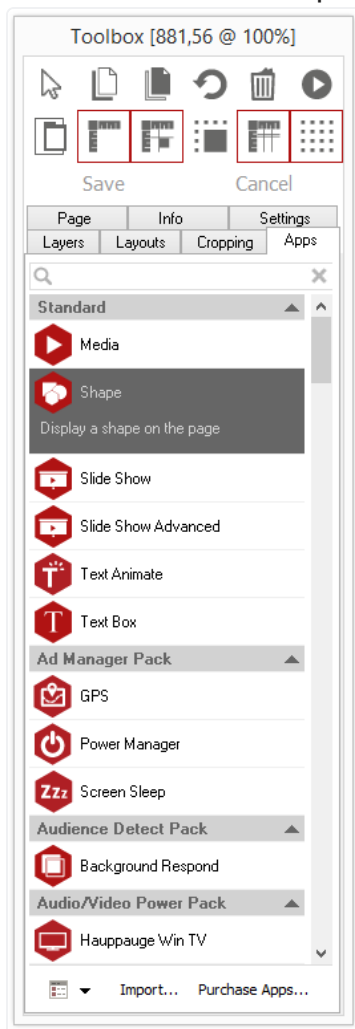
Toolbox [881,56 @ 100%]

Save

Cancel

Page
Info
Settings
Layers
Layouts
Cropping
Apps

Standard

Media

Shape

Display a shape on the page

Slide Show

Slide Show Advanced

Text Animate

Text Box

Ad Manager Pack

GPS

Power Manager

Screen Sleep

Audience Detect Pack

Background Respond

Audio/Video Power Pack

Hauppauge Win TV

Import...
Purchase Apps...